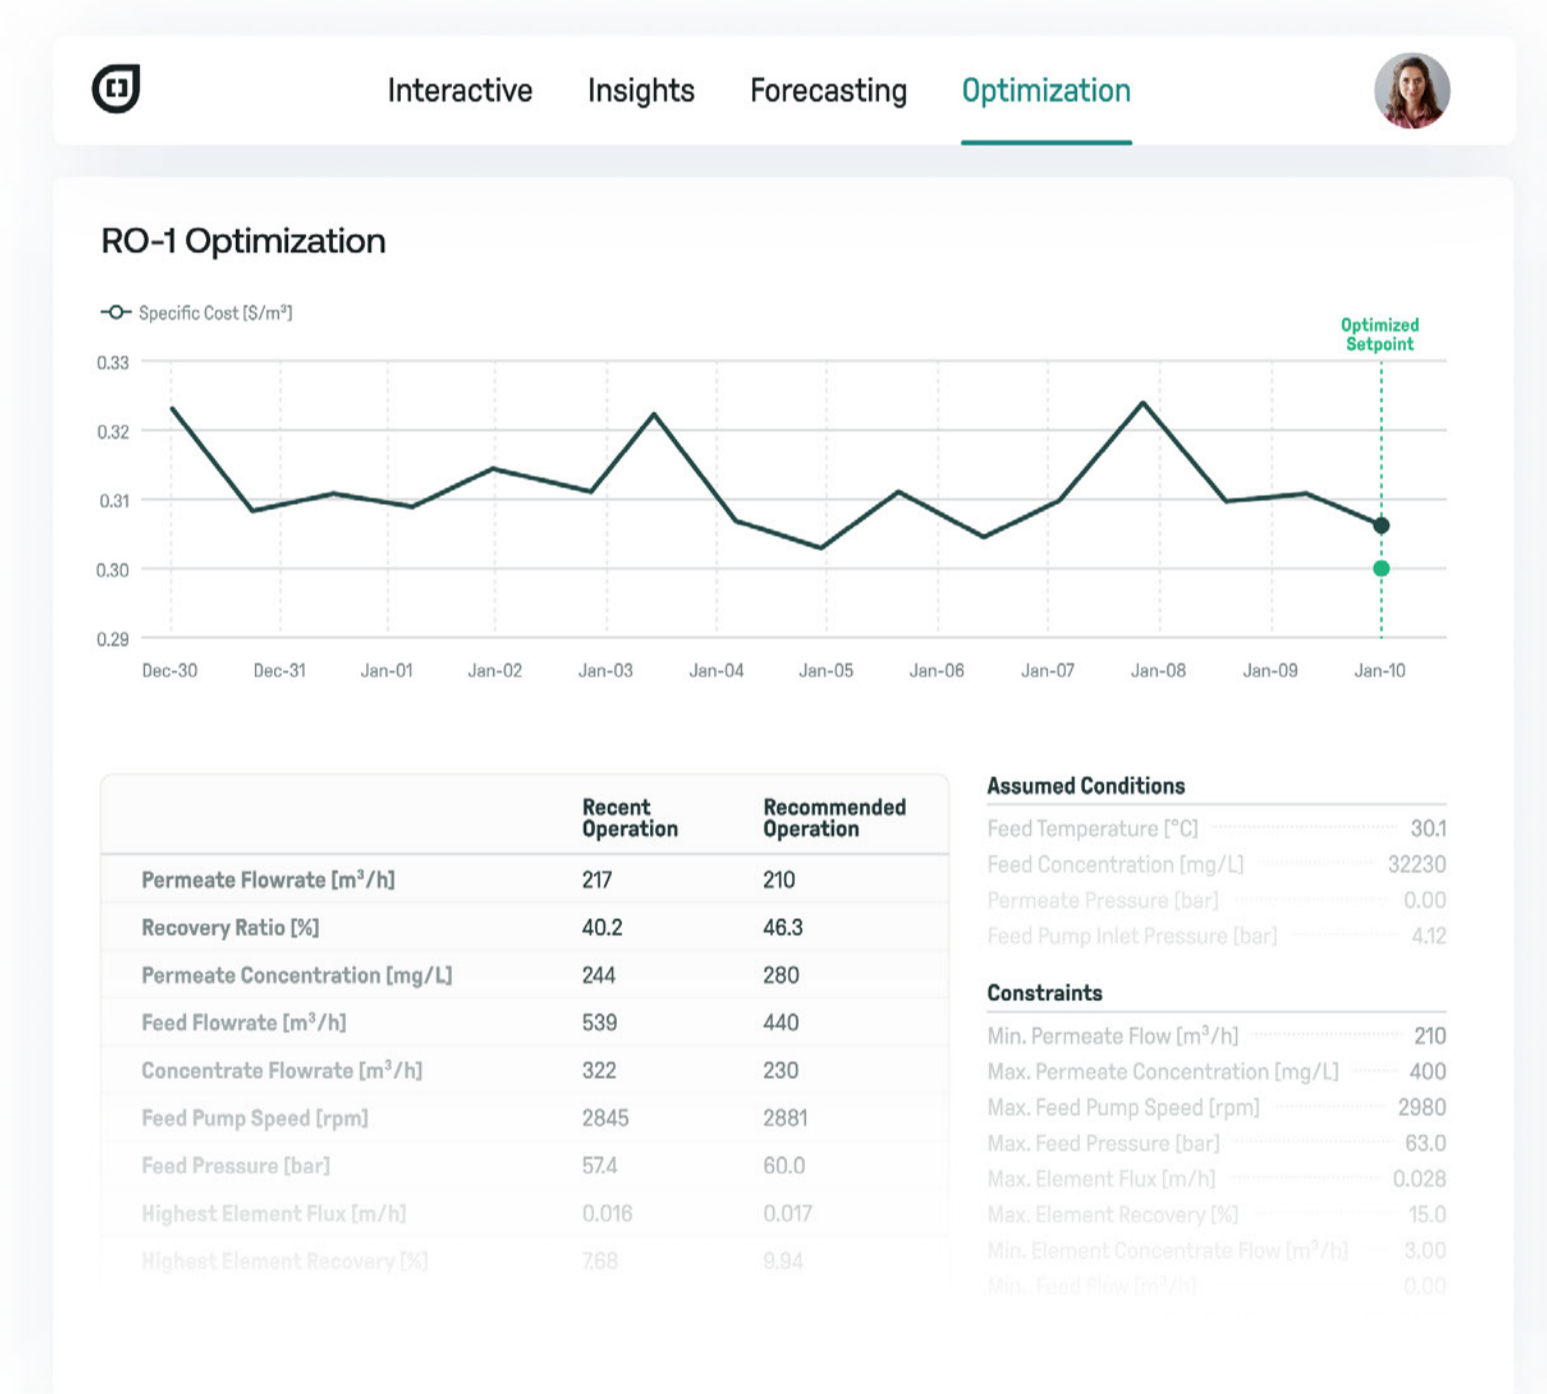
Interactive Insights Forecasting Optimization

RO-1 Optimization

Specific Cost [$/m³]

Optimized Setpoint

0.33
0.32
0.31
0.30
0.29

Dec-30 Dec-31 Jan-01 Jan-02 Jan-03 Jan-04 Jan-05 Jan-06 Jan-07 Jan-08 Jan-09 Jan-10

| | Recent Operation | Recommended Operation |
|---|---|---|
| Permeate Flowrate [m³/h] | 217 | 210 |
| Recovery Ratio [%] | 40.2 | 46.3 |
| Permeate Concentration [mg/L] | 244 | 280 |
| Feed Flowrate [m³/h] | 539 | 440 |
| Concentrate Flowrate [m³/h] | 322 | 230 |
| Feed Pump Speed [rpm] | 2845 | 2881 |
| Feed Pressure [bar] | 57.4 | 60.0 |
| Highest Element Flux [m/h] | 0.016 | 0.017 |
| Highest Element Recovery [%] | 7.68 | 9.94 |

Assumed Conditions

Feed Temperature [°C] 30.1
Feed Concentration [mg/L] 32230
Permeate Pressure [bar] 0.00
Feed Pump Inlet Pressure [bar] 4.12

Constraints

Min. Permeate Flow [m³/h] 210
Max. Permeate Concentration [mg/L] 400
Max. Feed Pump Speed [rpm] 2980
Max. Feed Pressure [bar] 63.0
Max. Element Flux [m/h] 0.028
Max. Element Recovery [%] 15.0
Min. Element Concentrate Flow [m³/h] 3.00
Min. Feed Flow [m³/h] 0.00